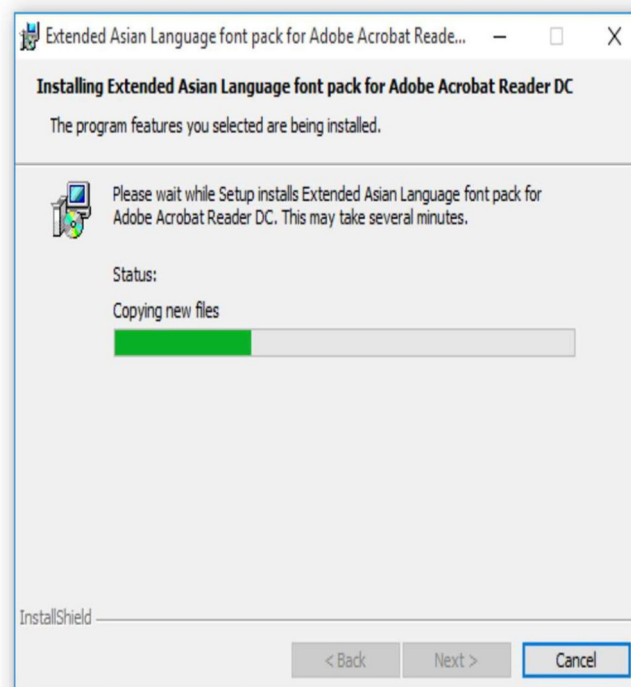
Extended Asian Language font pack for Adobe Acrobat Reade...

Installing Extended Asian Language font pack for Adobe Acrobat Reader DC

The program features you selected are being installed.

Please wait while Setup installs Extended Asian Language font pack for Adobe Acrobat Reader DC. This may take several minutes.

Status:

Copying new files

InstallShield

< Back

Next >

Cancel